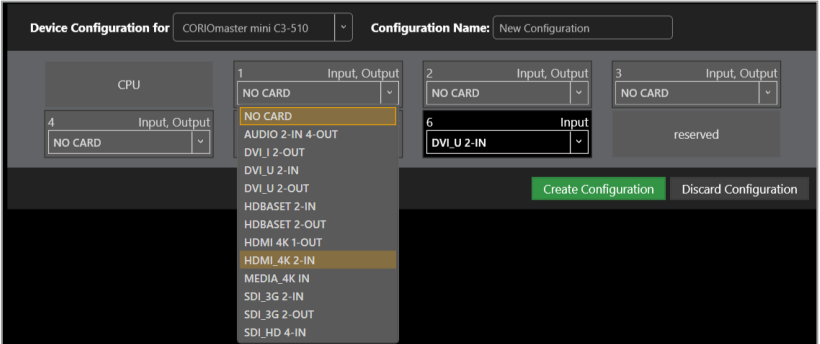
Device Configuration for CORIOmaster mini C3-510

Configuration Name: New Configuration

CPU

1 Input, Output
NO CARD

2 Input, Output
NO CARD

3 Input, Output
NO CARD

4 Input, Output
NO CARD

NO CARD
AUDIO 2-IN 4-OUT
DVI_I 2-OUT
DVI_U 2-IN
DVI_U 2-OUT
HDBASET 2-IN
HDBASET 2-OUT
HDMI 4K 1-OUT
HDMI_4K 2-IN
MEDIA_4K IN
SDI_3G 2-IN
SDI_3G 2-OUT
SDI_HD 4-IN

6 Input
DVI_U 2-IN

reserved

Create Configuration
Discard Configuration